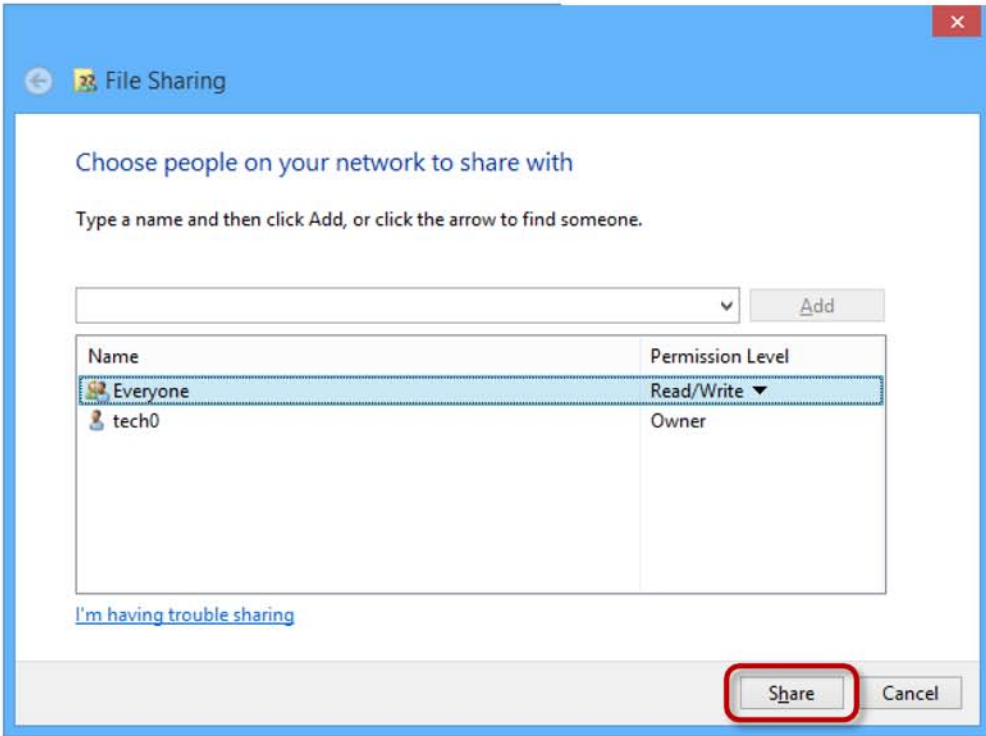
File Sharing

Choose people on your network to share with

Type a name and then click Add, or click the arrow to find someone.

Add

| Name | Permission Level |
|---|---|
| Everyone | Read/Write ▼ |
| tech0 | Owner |

I'm having trouble sharing

Share Cancel